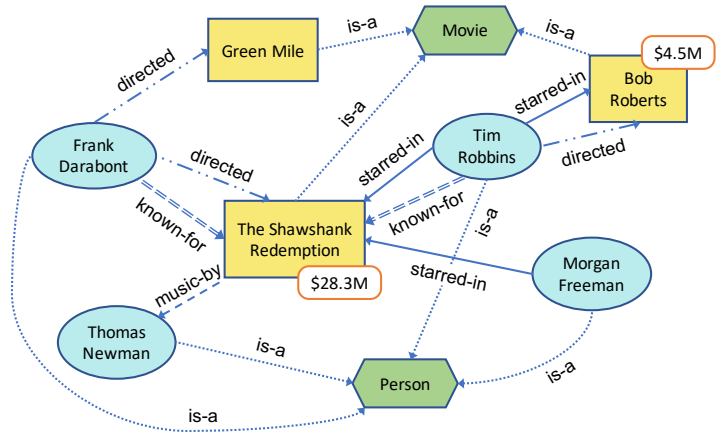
Green Mile

is-a

Movie

is-a

$4.5M

Bob Roberts

directed

is-a

starred-in

Frank Darabont

Tim Robbins

starred-in

directed

directed

known-for

known-for

is-a

The Shawshank Redemption

Morgan Freeman

$28.3M

starred-in

music-by

Thomas Newman

is-a

Person

is-a

is-a